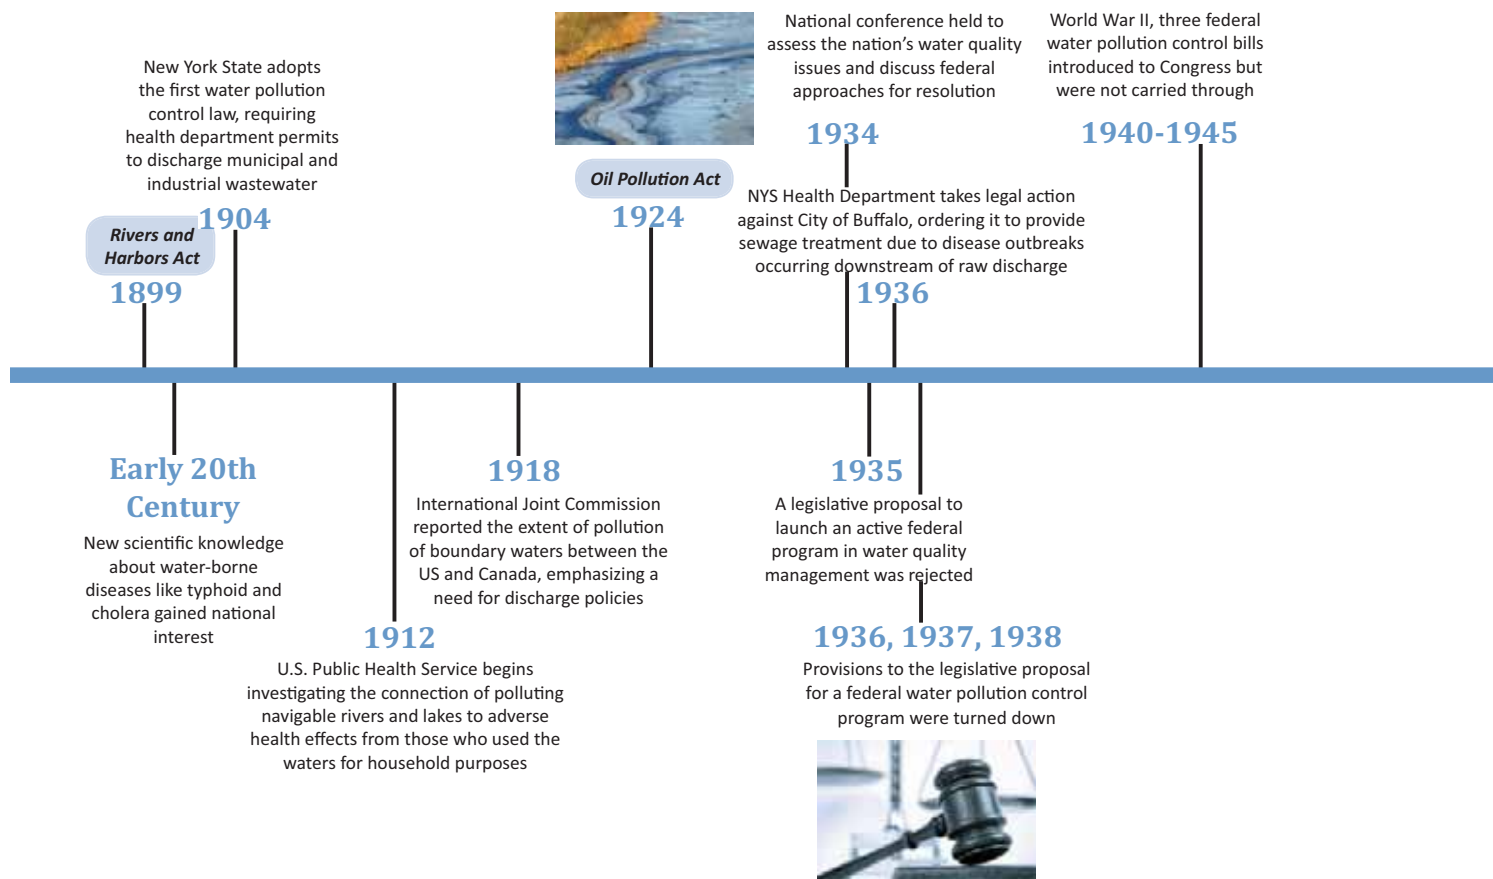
New York State adopts the first water pollution control law, requiring health department permits to discharge municipal and industrial wastewater

Rivers and Harbors Act

1899

1904

Oil Pollution Act

1924

National conference held to assess the nation's water quality issues and discuss federal approaches for resolution

1934

World War II, three federal water pollution control bills introduced to Congress but were not carried through

1940-1945

NYS Health Department takes legal action against City of Buffalo, ordering it to provide sewage treatment due to disease outbreaks occurring downstream of raw discharge

1936

Early 20th Century

New scientific knowledge about water-borne diseases like typhoid and cholera gained national interest

1912

U.S. Public Health Service begins investigating the connection of polluting navigable rivers and lakes to adverse health effects from those who used the waters for household purposes

1918

International Joint Commission reported the extent of pollution of boundary waters between the US and Canada, emphasizing a need for discharge policies

1935

A legislative proposal to launch an active federal program in water quality management was rejected

1936, 1937, 1938

Provisions to the legislative proposal for a federal water pollution control program were turned down